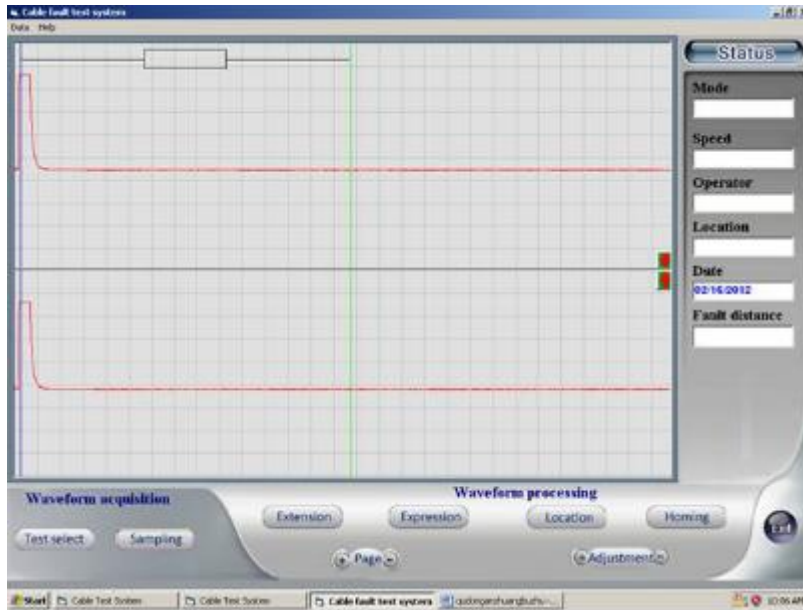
Cable fault test system

Data Help

Status

Mode

Speed

Operator

Location

Date

02/16/2012

Fault distance

Waveform acquisition

Test select

Sampling

Waveform processing

Extension

Expression

Location

Homing

Page

Adjustment

Exit

Start

Cable Test System

Cable Test System

Cable fault test system

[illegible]

10:06 AM